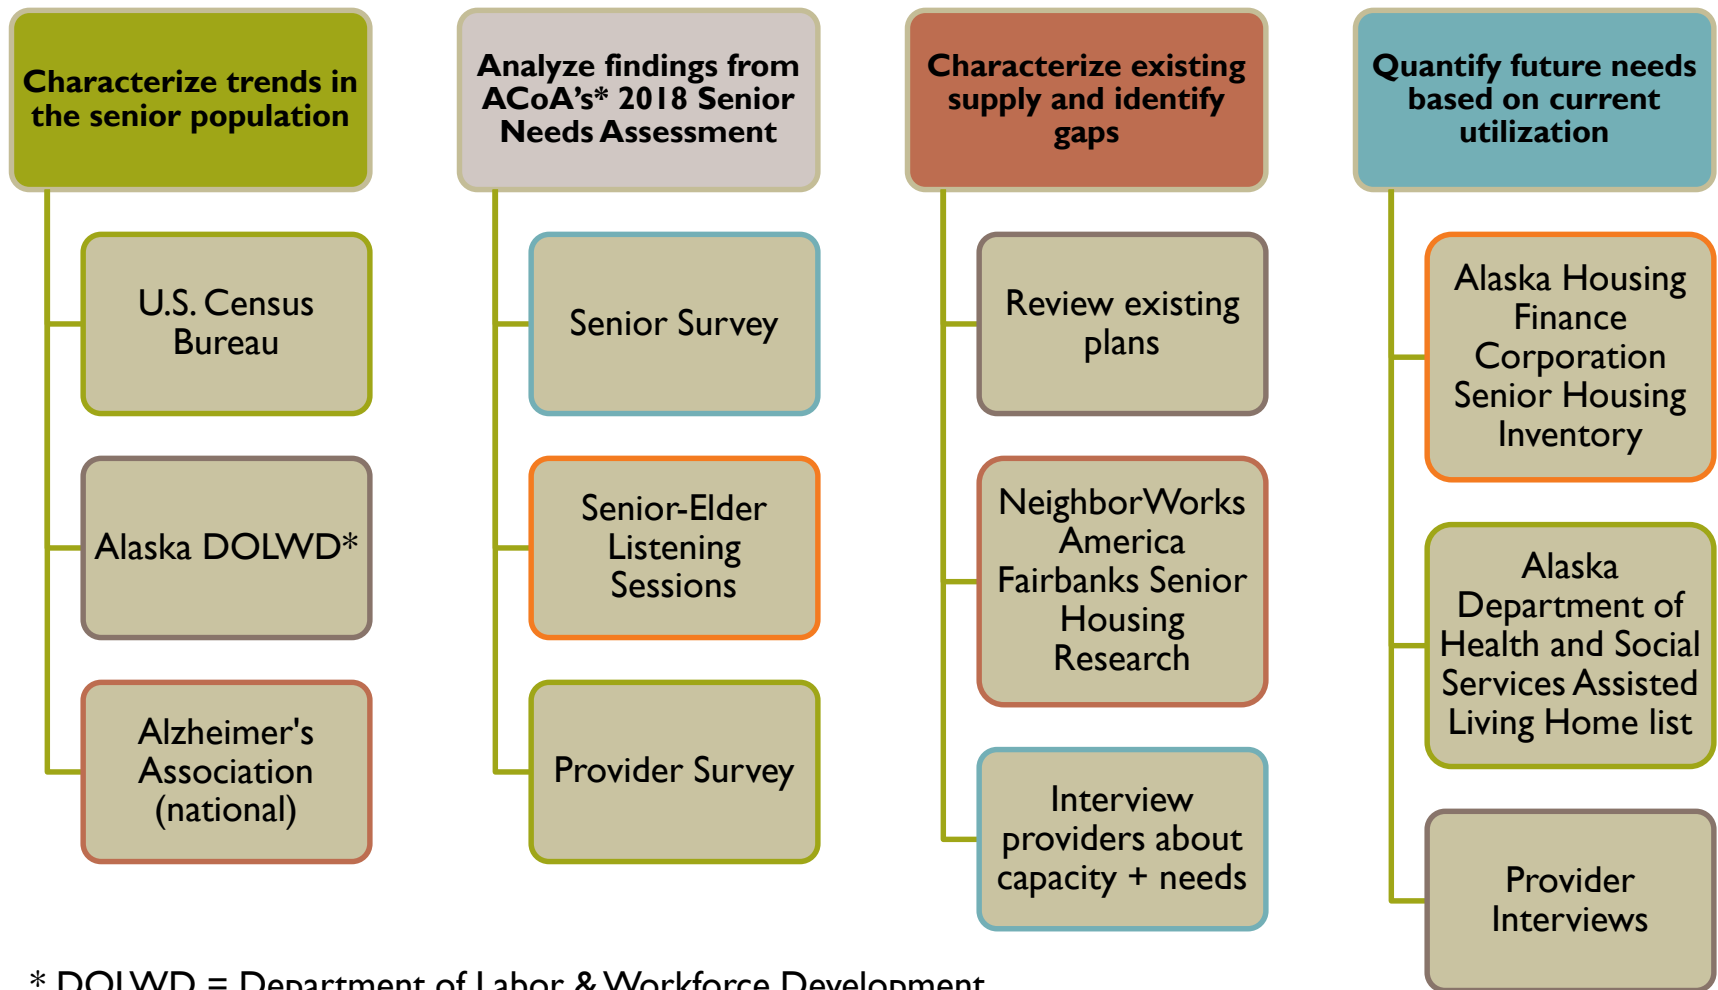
Characterize trends in the senior population

U.S. Census Bureau

Alaska DOLWD*

Alzheimer's Association (national)

Analyze findings from ACoA's* 2018 Senior Needs Assessment

Senior Survey

Senior-Elder Listening Sessions

Provider Survey

Characterize existing supply and identify gaps

Review existing plans

NeighborWorks America Fairbanks Senior Housing Research

Interview providers about capacity + needs

Quantify future needs based on current utilization

Alaska Housing Finance Corporation Senior Housing Inventory

Alaska Department of Health and Social Services Assisted Living Home list

Provider Interviews

* DOLWD = Department of Labor & Workforce Development